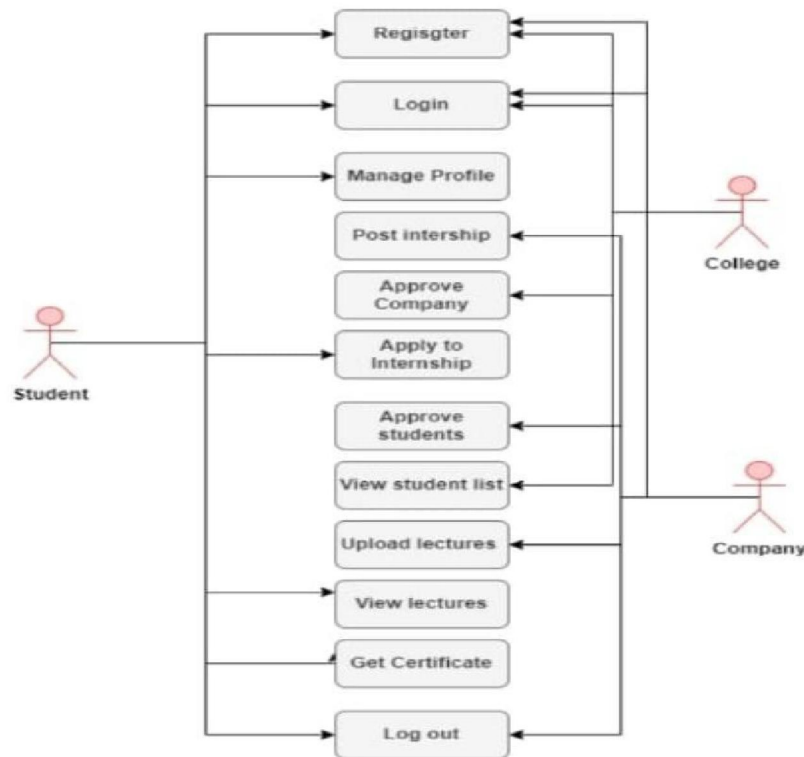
Regisgter

Login

Manage Profile

Post intership

Approve Company

Apply to Internship

Approve students

View student list

Upload lectures

View lectures

Get Certificate

Log out

Student

College

Company